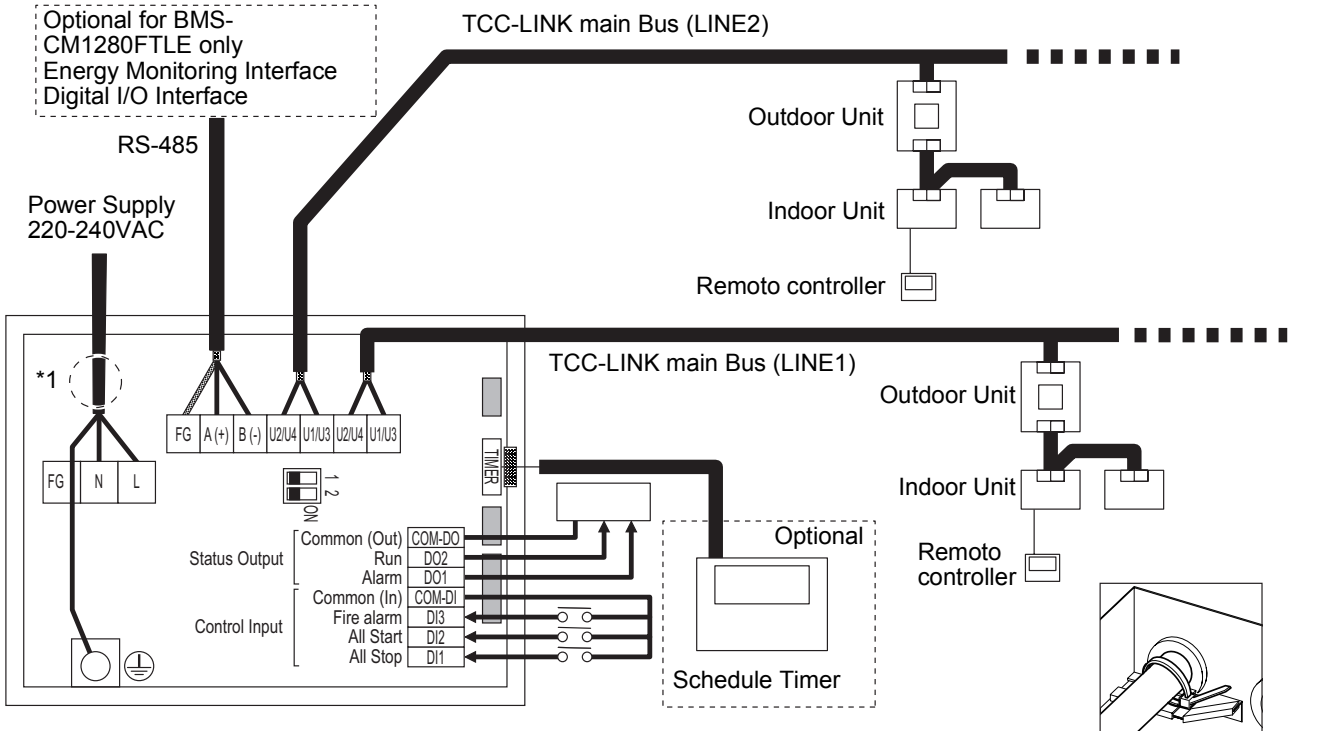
Optional for BMS-CM1280FTLE only
Energy Monitoring Interface
Digital I/O Interface

RS-485

TCC-LINK main Bus (LINE2)

Outdoor Unit

Indoor Unit

Remoto controller

Power Supply
220-240VAC

*1

FG

N

L

FG

A (+)

B (-)

U2/U4

U1/U3

U2/U4

U1/U3

TCC-LINK main Bus (LINE1)

Outdoor Unit

Indoor Unit

Remoto controller

TIMER

1 2
ON

Status Output

Common (Out)

COM-DO

Run

DO2

Alarm

DO1

Control Input

Common (In)

COM-DI

Fire alarm

DI3

All Start

DI2

All Stop

DI1

Optional

Schedule Timer